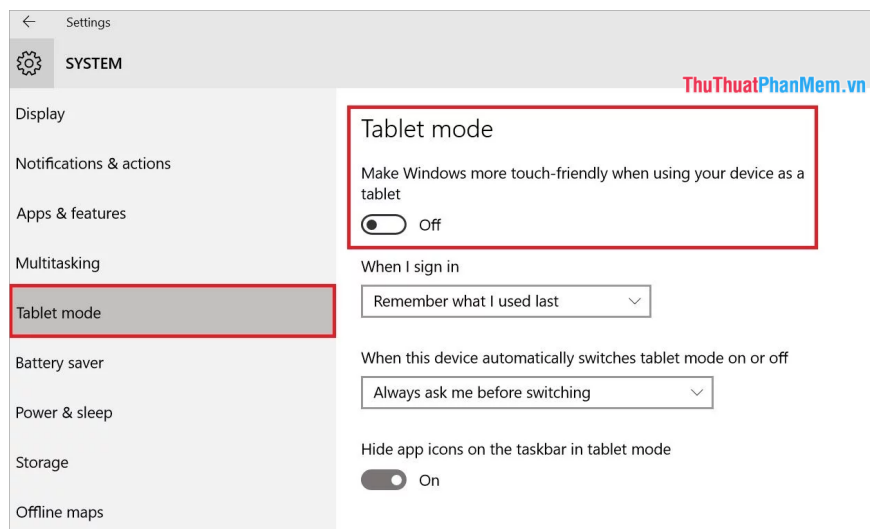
Settings

SYSTEM

ThuThuatPhanMem.vn

Display

Notifications & actions

Apps & features

Multitasking

Tablet mode

Battery saver

Power & sleep

Storage

Offline maps

Tablet mode

Make Windows more touch-friendly when using your device as a tablet

Off

When I sign in

Remember what I used last

When this device automatically switches tablet mode on or off

Always ask me before switching

Hide app icons on the taskbar in tablet mode

On